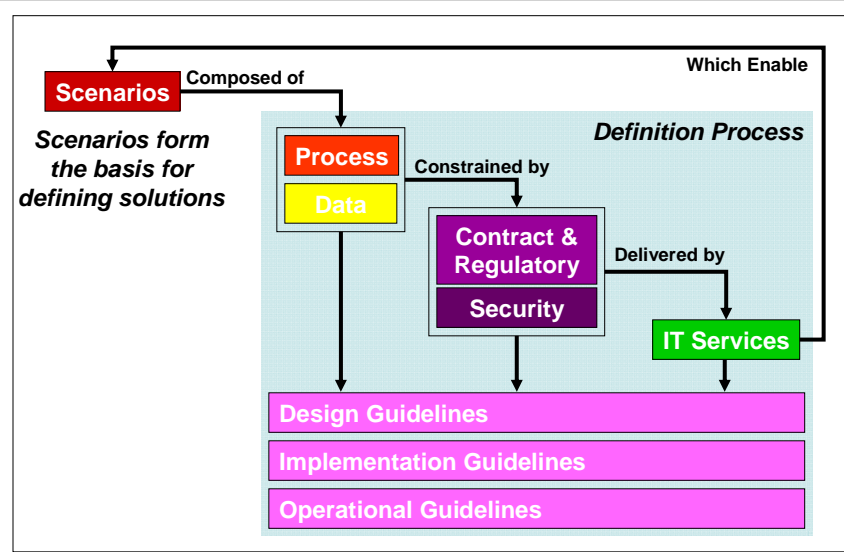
Which Enable

Scenarios

Composed of

Scenarios form the basis for defining solutions

Definition Process

Process

Data

Constrained by

Contract & Regulatory

Security

Delivered by

IT Services

Design Guidelines

Implementation Guidelines

Operational Guidelines